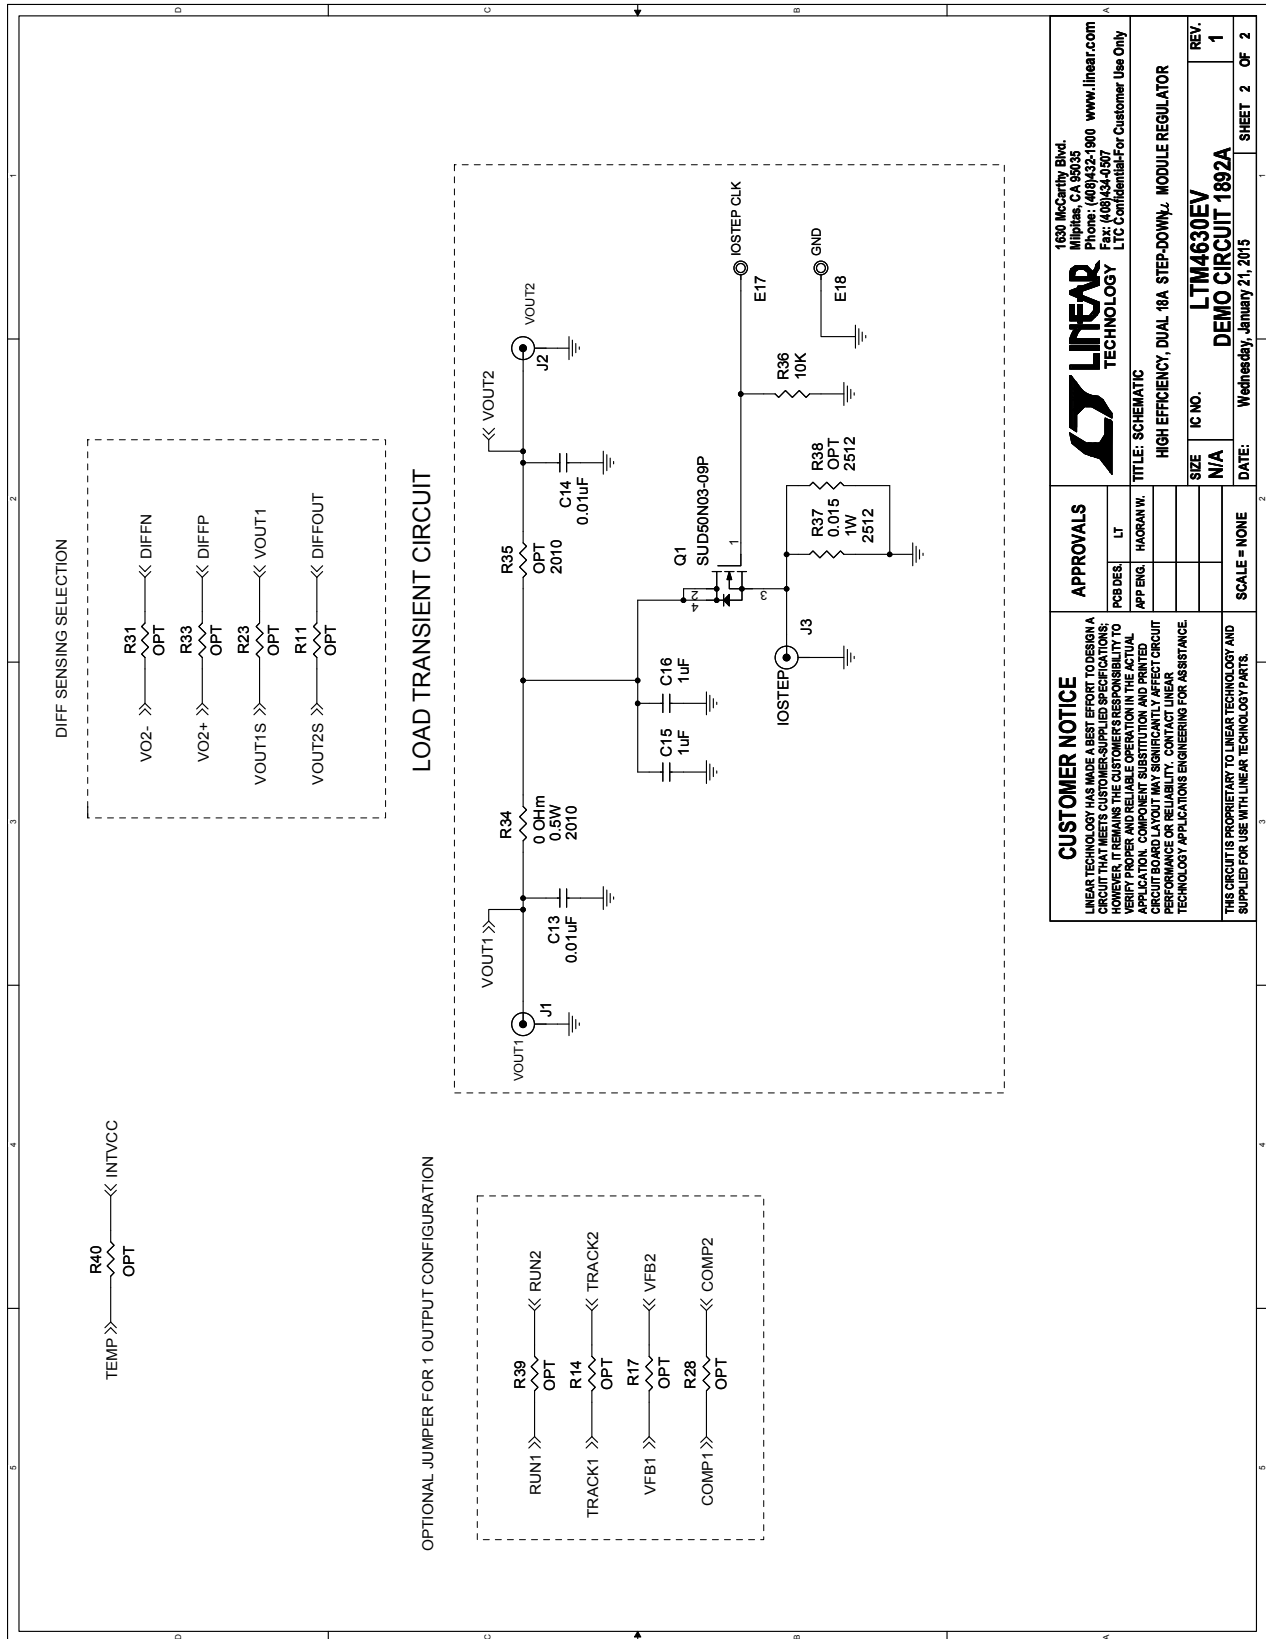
DIFF SENSING SELECTION

VO2- R31 OPT DIFFN
VO2+ R33 OPT DIFFP
VOUT1S R23 OPT VOUT1
VOUT2S R11 OPT DIFFOUT

LOAD TRANSIENT CIRCUIT

VOUT1 J1
VOUT1
C13 0.01uF
R34 0 OHm 0.5W 2010
C15 1uF
C16 1uF
R35 OPT 2010
C14 0.01uF
VOUT2
J2 VOUT2
Q1 SUD50N03-09P
1 2 3 4
IOSTEP J3
R37 0.015 1W 2512
R38 OPT 2512
R36 10K
E17 IOSTEP CLK
E18 GND

TEMP R40 OPT INTVCC

OPTIONAL JUMPER FOR 1 OUTPUT CONFIGURATION

RUN1 R39 OPT RUN2
TRACK1 R14 OPT TRACK2
VFB1 R17 OPT VFB2
COMP1 R28 OPT COMP2

CUSTOMER NOTICE
LINEAR TECHNOLOGY HAS MADE A BEST EFFORT TO DESIGN A CIRCUIT THAT MEETS CUSTOMER-SUPPLIED SPECIFICATIONS; HOWEVER, IT REMAINS THE CUSTOMER'S RESPONSIBILITY TO VERIFY PROPER AND RELIABLE OPERATION IN THE ACTUAL APPLICATION. COMPONENT SUBSTITUTION AND PRINTED CIRCUIT BOARD LAYOUT MAY SIGNIFICANTLY AFFECT CIRCUIT PERFORMANCE OR RELIABILITY. CONTACT LINEAR TECHNOLOGY APPLICATIONS ENGINEERING FOR ASSISTANCE.

THIS CIRCUIT IS PROPRIETARY TO LINEAR TECHNOLOGY AND SUPPLIED FOR USE WITH LINEAR TECHNOLOGY PARTS.

APPROVALS
PCB DES. LT
APP ENG. HAORAN W.

SCALE = NONE

LINEAR TECHNOLOGY
1630 McCarthy Blvd.
Milpitas, CA 95035
Phone: (408)432-1900 www.linear.com
Fax: (408)434-0507
LTC Confidential-For Customer Use Only

TITLE: SCHEMATIC
HIGH EFFICIENCY, DUAL 18A STEP-DOWN$\mu$ MODULE REGULATOR
SIZE N/A
IC NO. LTM4630EV
DEMO CIRCUIT 1892A
REV. 1
DATE: Wednesday, January 21, 2015
SHEET 2 OF 2

D C B A
1 2 3 4 5